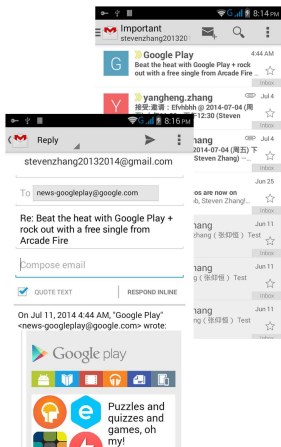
8:14 PM
Important
stevenzhang2013201
Google Play
4:44 AM
Beat the heat with Google Play + rock out with a free single from Arcade Fire
G
yangheng.zhang
Jul 4
Y
接受邀请：Efvhbhh @ 2014-07-04 (周 12:30 (Steven
Inbox
Jul 4
14-07-04 (周五) 下 Steven Zhang) –
Inbox
Jun 25
os are now on ob, Steven Zhangl...
Inbox
Jun 11
ang（张仰恒） Test
Inbox
Jun 11
ang（张仰恒） Test
Inbox
Jun 11
ang（张仰恒） Test
Inbox

8:16 PM
Reply
stevenzhang20132014@gmail.com
To news-googleplay@google.com
Re: Beat the heat with Google Play + rock out with a free single from Arcade Fire
Compose email
QUOTE TEXT
RESPOND INLINE
On Jul 11, 2014 4:44 AM, "Google Play" <news-googleplay@google.com> wrote:
Google play
Puzzles and quizzes and games, oh my!